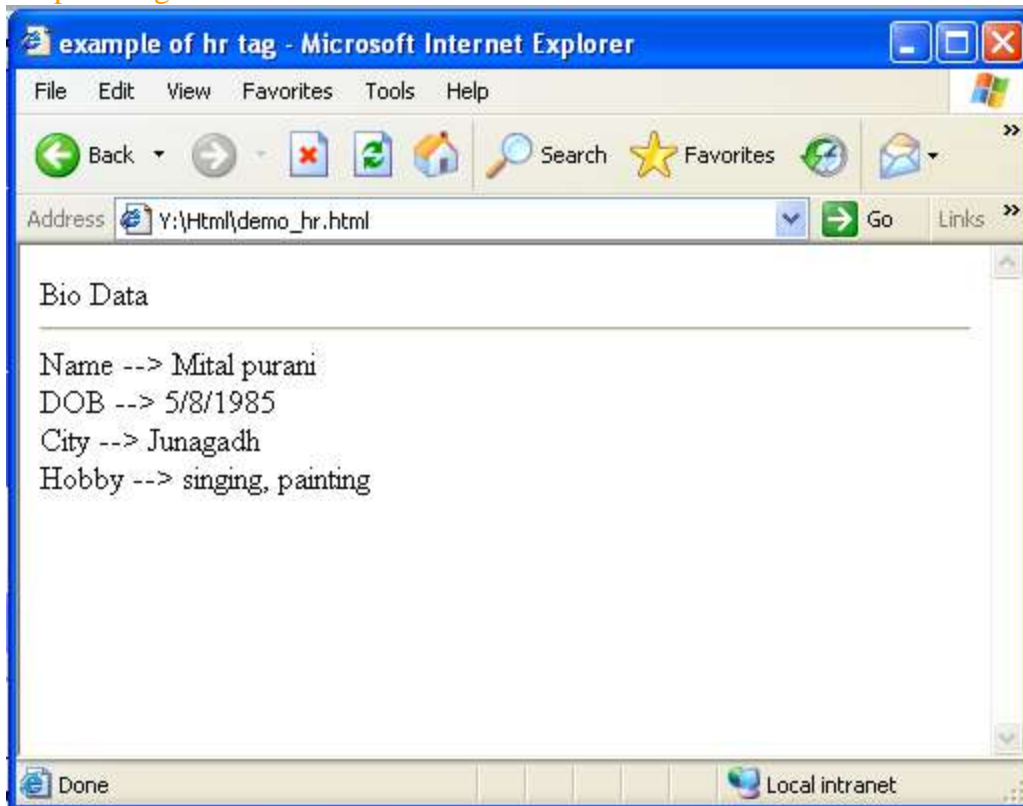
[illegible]

example of hr tag - Microsoft Internet Explorer

File Edit View Favorites Tools Help

Back Search Favorites

Address Y:\Html\demo_hr.html Go Links »

Bio Data

Name --> Mital purani
DOB --> 5/8/1985
City --> Junagadh
Hobby --> singing, painting

Done Local intranet